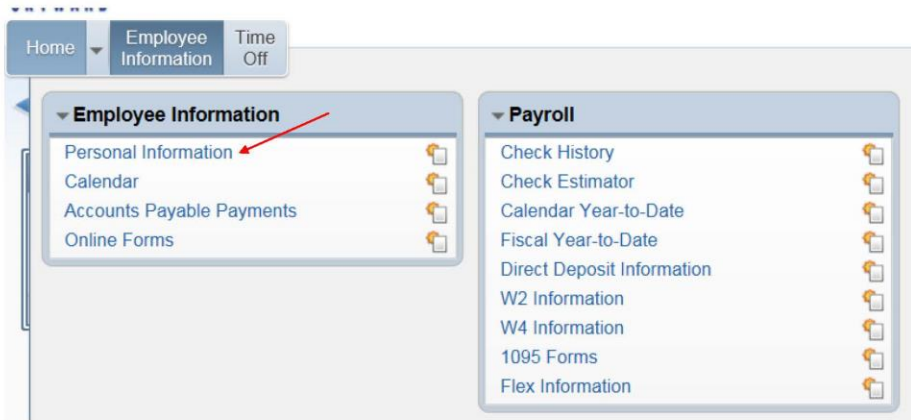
Home Employee Information Time Off

Employee Information
Personal Information
Calendar
Accounts Payable Payments
Online Forms

Payroll
Check History
Check Estimator
Calendar Year-to-Date
Fiscal Year-to-Date
Direct Deposit Information
W2 Information
W4 Information
1095 Forms
Flex Information